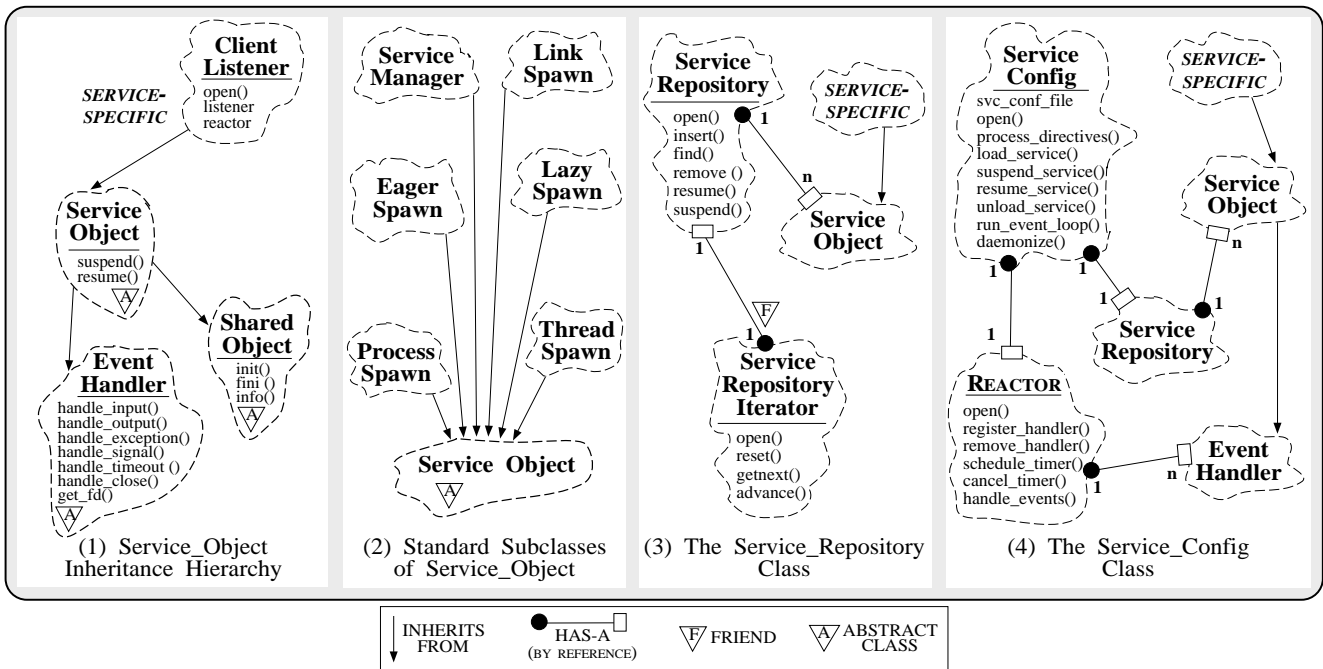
SERVICE-SPECIFIC

Client Listener
open()
listener
reactor

Service Object
suspend()
resume()
A

Shared Object
init()
fini ()
info()
A

Event Handler
handle_input()
handle_output()
handle_exception()
handle_signal()
handle_timeout ()
handle_close()
get_fd()
A

(1) Service_Object Inheritance Hierarchy

Service Manager

Link Spawn

Eager Spawn

Lazy Spawn

Thread Spawn

Process Spawn

Service Object
A

(2) Standard Subclasses of Service_Object

Service Repository
open()
insert()
find()
remove ()
resume()
suspend()

1

n

SERVICE-SPECIFIC

Service Object

1

F

1

Service Repository Iterator
open()
reset()
getnext()
advance()

(3) The Service_Repository Class

Service Config
svc_conf_file
open()
process_directives()
load_service()
suspend_service()
resume_service()
unload_service()
run_event_loop()
daemonize()

SERVICE-SPECIFIC

Service Object

1

1

n

1

1

Service Repository

1

REACTOR
open()
register_handler()
remove_handler()
schedule_timer()
cancel_timer()
handle_events()

1

n

Event Handler

(4) The Service_Config Class

INHERITS FROM

HAS-A (BY REFERENCE)

F FRIEND

A ABSTRACT CLASS